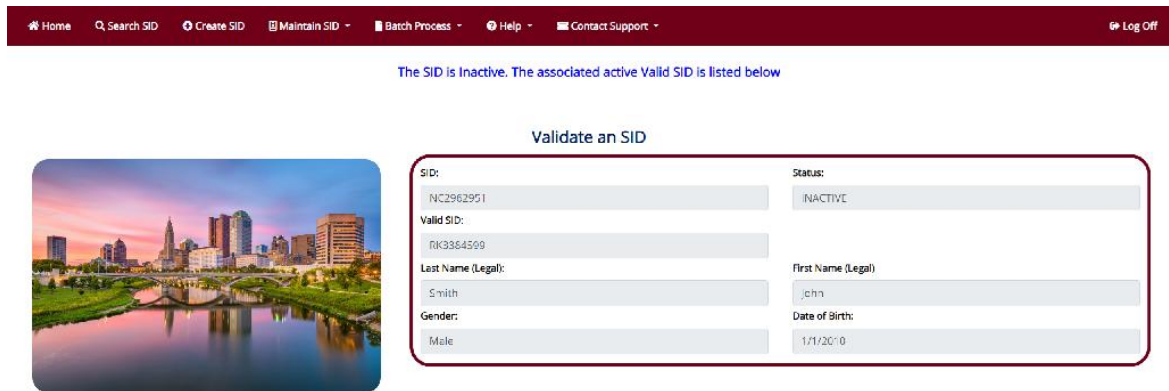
Home Search SID Create SID Maintain SID Batch Process Help Contact Support Log Off

The SID is Inactive. The associated active Valid SID is listed below

Validate an SID

SID:
NC2962951
Status:
INACTIVE
Valid SID:
RK3384599
Last Name (Legal):
Smith
First Name (Legal)
John
Gender:
Male
Date of Birth:
1/1/2010